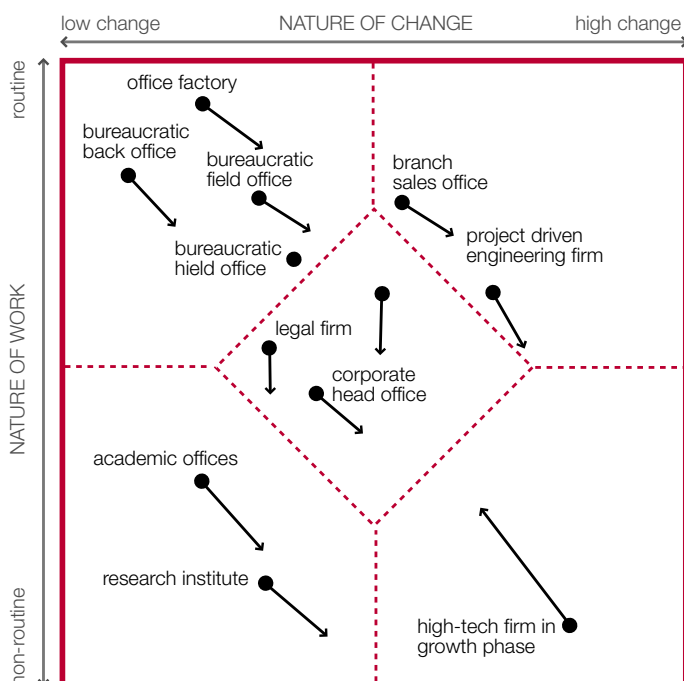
low change
NATURE OF CHANGE
high change

routine
NATURE OF WORK
non-routine

office factory
bureaucratic back office
bureaucratic field office
bureaucratic hield office
branch sales office
project driven engineering firm
legal firm
corporate head office
academic offices
research institute
high-tech firm in growth phase